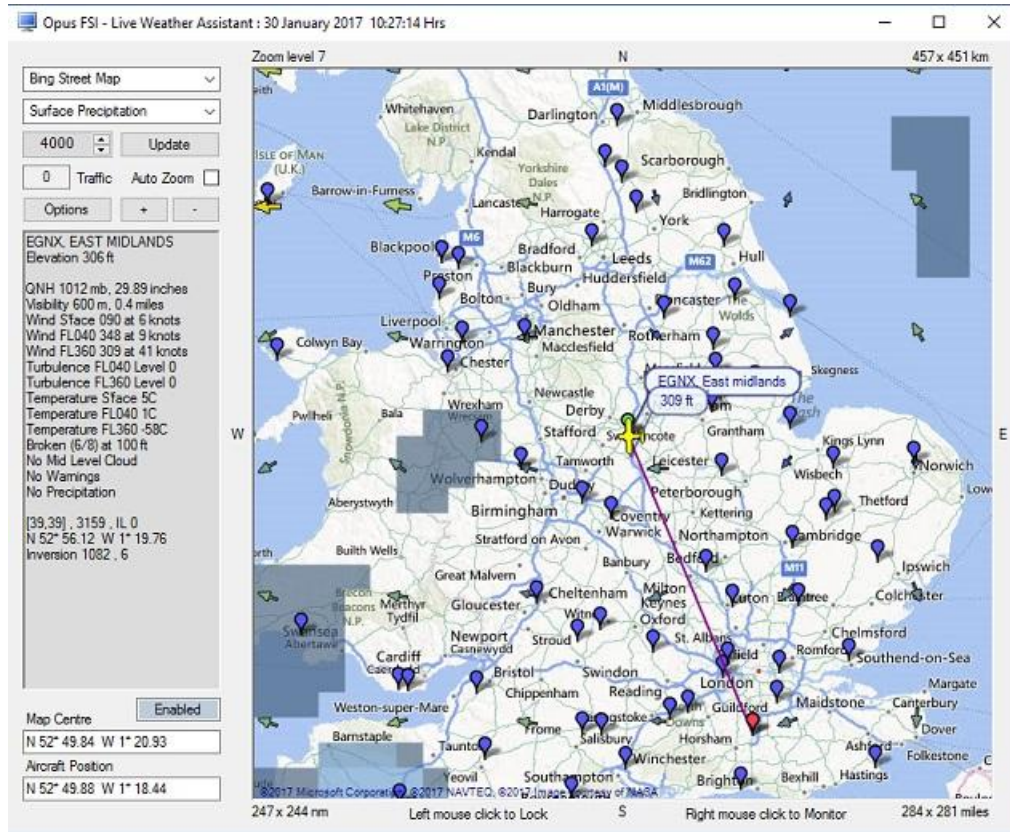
Opus FSI - Live Weather Assistant : 30 January 2017 10:27:14 Hrs

Bing Street Map
Surface Precipitation
4000 Update
0 Traffic Auto Zoom
Options + -

EGNX, EAST MIDLANDS
Elevation 306 ft

QNH 1012 mb, 29.89 inches
Visibility 600 m, 0.4 miles
Wind SFace 090 at 6 knots
Wind FL040 348 at 9 knots
Wind FL360 309 at 41 knots
Turbulence FL040 Level 0
Turbulence FL360 Level 0
Temperature SFace 5C
Temperature FL040 1C
Temperature FL360 -58C
Broken (6/8) at 100 ft
No Mid Level Cloud
No Warnings
No Precipitation

[39,39] , 3159 , IL 0
N 52° 56.12 W 1° 19.76
Inversion 1082 , 6

Enabled
Map Centre
N 52° 49.84 W 1° 20.93
Aircraft Position
N 52° 49.88 W 1° 18.44

Zoom level 7
N
457 x 451 km
W
E
S

A1(M) Middlesbrough Whitehaven Darlington Lake District N.P. ISLE OF MAN (U.K.) Kendal Yorkshire Dales N.P. Scarborough Barrow-in-Furness Lancaster Harrogate Bridlington York Blackpool M6 Bradford Leeds M62 Hull Preston Blackburn Huddersfield Bolton Bury Oldham Doncaster The Wolds Liverpool Manchester Rotherham Colwyn Bay Warrington Macclesfield Chester Skegness Newcastle EGNX, East midlands 309 ft Pwllheli Bala Wrexham Derby Snowdonia N.P. Stafford Grantham Kings Lynn Tamworth Leicester Wisbech Norwich Wolverhampton Dudley Aberystwyth Peterborough Thetford Birmingham Coventry Kettering Warwick Northampton Cambridge Builth Wells Stratford on Avon Banbury Bedford Ipswich M11 Great Malvern Cheltenham Milton Keynes Luton Braintree Colchester Brecon Beacons N.P. Merthyr Tydfil Gloucester Witney Oxford Swansea Newport Casnewydd Stroud St. Albans Chelmsford Cardiff Caerdydd Bristol Swindon Romford Southend-on-Sea Chippenham Reading London Margate Weston-super-Mare Guildford Maidstone Canterbury Frome Basingstoke Dover Barnstaple Salisbury Horsham Ashford Folkestone Taunton Winchester Yeovil Southampton Brighton Bexhill Hastings

©2017 Microsoft Corporation ©2017 NAVTEQ ©2017 Image courtesy of NASA

247 x 244 nm Left mouse click to Lock Right mouse click to Monitor 284 x 281 miles